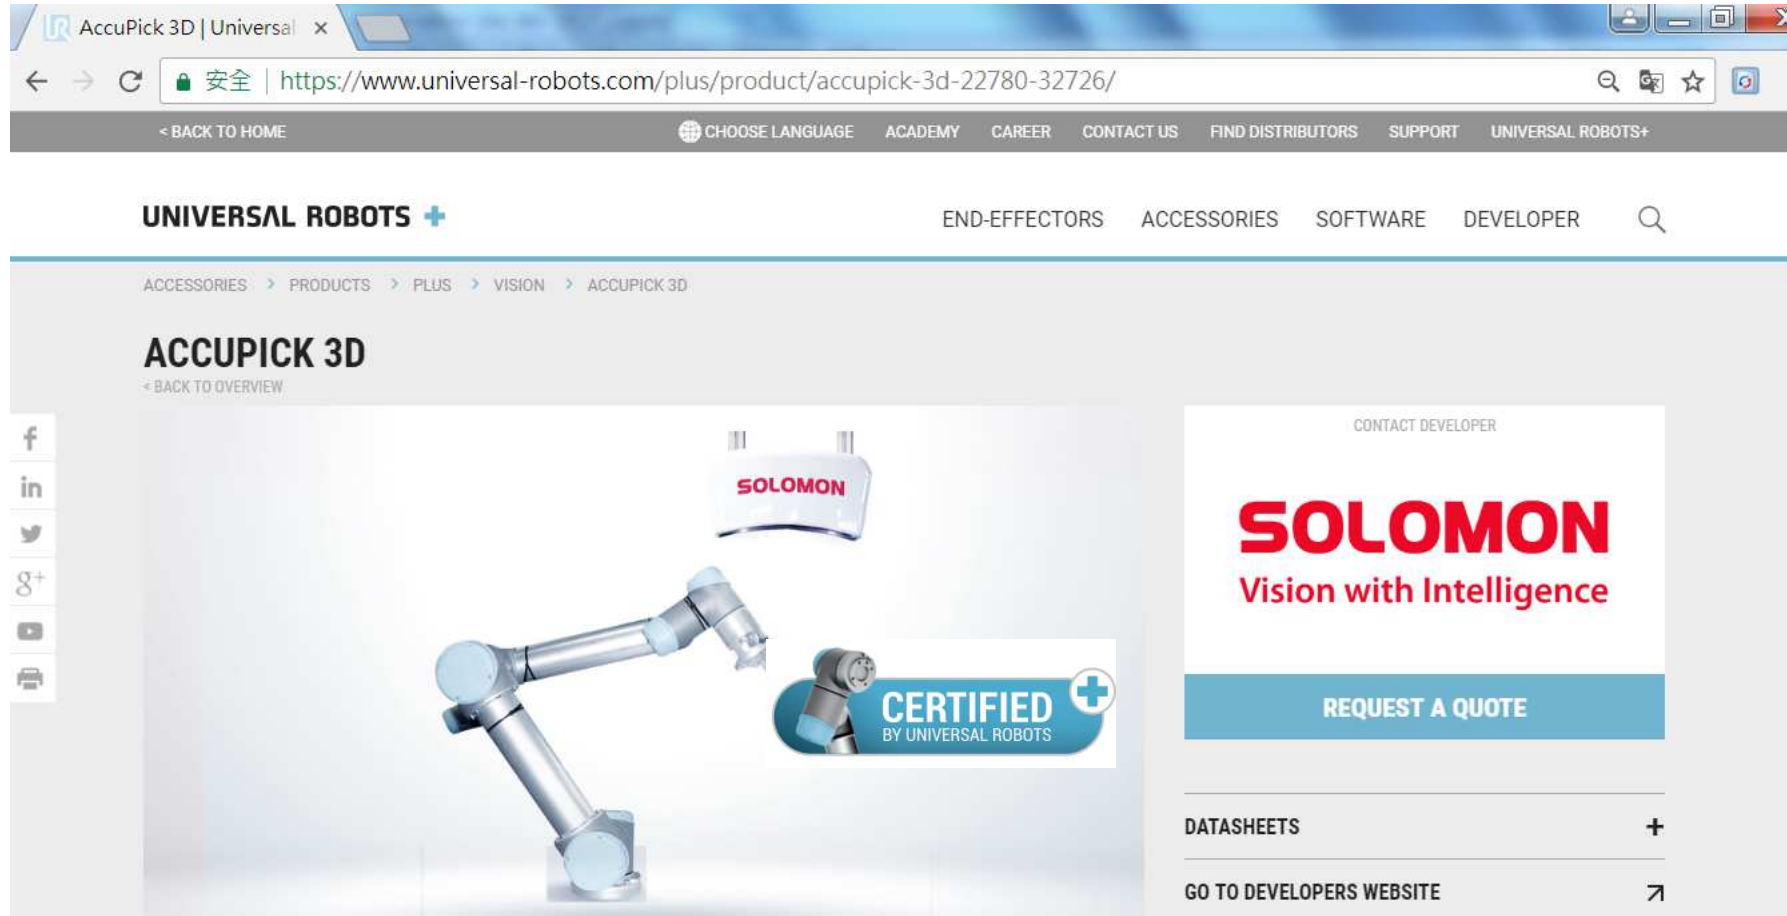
AccuPick 3D | Universal ×

安全 | https://www.universal-robots.com/plus/product/accupick-3d-22780-32726/

< BACK TO HOME

CHOOSE LANGUAGE ACADEMY CAREER CONTACT US FIND DISTRIBUTORS SUPPORT UNIVERSAL ROBOTS+

UNIVERSAL ROBOTS +

END-EFFECTORS ACCESSORIES SOFTWARE DEVELOPER

ACCESSORIES > PRODUCTS > PLUS > VISION > ACCUPICK 3D

ACCUPICK 3D

< BACK TO OVERVIEW

SOLOMON

CERTIFIED
BY UNIVERSAL ROBOTS

CONTACT DEVELOPER

SOLOMON
Vision with Intelligence

REQUEST A QUOTE

DATASHEETS +

GO TO DEVELOPERS WEBSITE